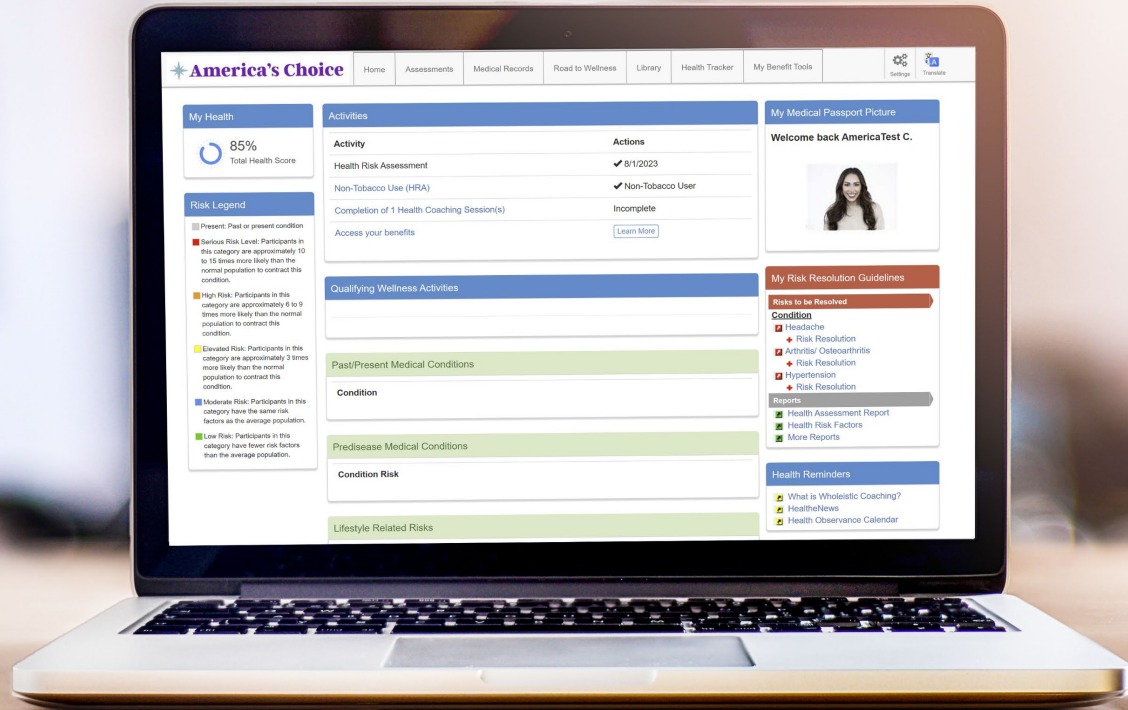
America's Choice

Home | Assessments | Medical Records | Road to Wellness | Library | Health Tracker | My Benefit Tools | Settings | Translate

My Health

85%
Total Health Score

Risk Legend

Present: Past or present condition

Serious Risk Level: Participants in this category are approximately 10 to 15 times more likely than the normal population to contract this condition.

High Risk: Participants in this category are approximately 6 to 9 times more likely than the normal population to contract this condition.

Elevated Risk: Participants in this category are approximately 3 times more likely than the normal population to contract this condition.

Moderate Risk: Participants in this category have the same risk factors as the average population.

Low Risk: Participants in this category have fewer risk factors than the average population.

Activities

| Activity | Actions |
|---|---|
| Health Risk Assessment | ✔ 8/1/2023 |
| Non-Tobacco Use (HRA) | ✔ Non-Tobacco User |
| Completion of 1 Health Coaching Session(s) | Incomplete |
| Access your benefits | Learn More |

Qualifying Wellness Activities

Past/Present Medical Conditions

Condition

Predisease Medical Conditions

Condition Risk

Lifestyle Related Risks

My Medical Passport Picture

Welcome back AmericaTest C.

My Risk Resolution Guidelines

Risks to be Resolved

Condition

Headache
Risk Resolution
Arthritis/ Osteoarthritis
Risk Resolution
Hypertension
Risk Resolution

Reports

Health Assessment Report
Health Risk Factors
More Reports

Health Reminders

What is Wholeistic Coaching?
HealtheNews
Health Observance Calendar